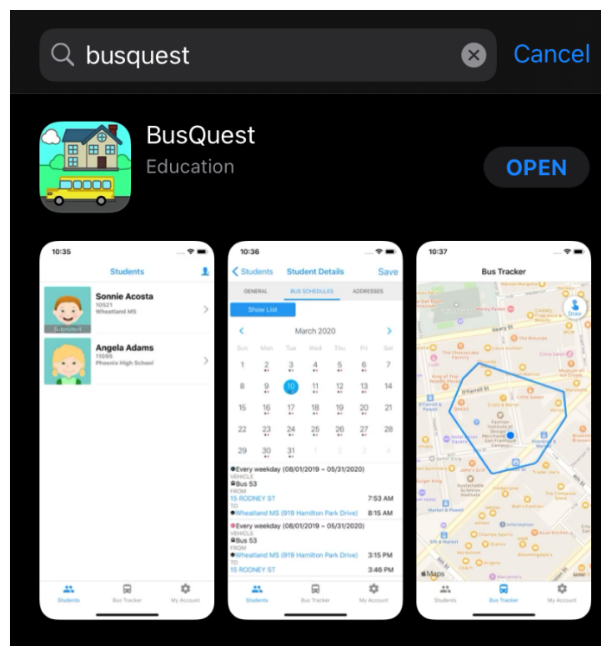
busquest
Cancel

BusQuest
Education
OPEN

10:35
Students
Sonnie Acosta
10521
Wheatland MS
Angela Adams
11695
Phoenix High School
Students
Bus Tracker
My Account

10:36
Students
Student Details
Save
GENERAL
BUS SCHEDULES
ADDRESSES
Show List
March 2020
Sun Mon Tue Wed Thu Fri Sat
1 2 3 4 5 6 7
8 9 10 11 12 13 14
15 16 17 18 19 20 21
22 23 24 25 26 27 28
29 30 31 1 2 3 4
Every weekday (08/01/2019 – 05/31/2020)
VEHICLE
Bus 53
FROM
15 RODNEY ST
7:53 AM
TO
Wheatland MS (918 Hamilton Park Drive)
8:15 AM
Every weekday (08/01/2019 – 05/31/2020)
VEHICLE
Bus 53
FROM
Wheatland MS (918 Hamilton Park Drive)
3:15 PM
TO
15 RODNEY ST
3:46 PM
Students
Bus Tracker
My Account

10:37
Bus Tracker
Maps
Students
Bus Tracker
My Account